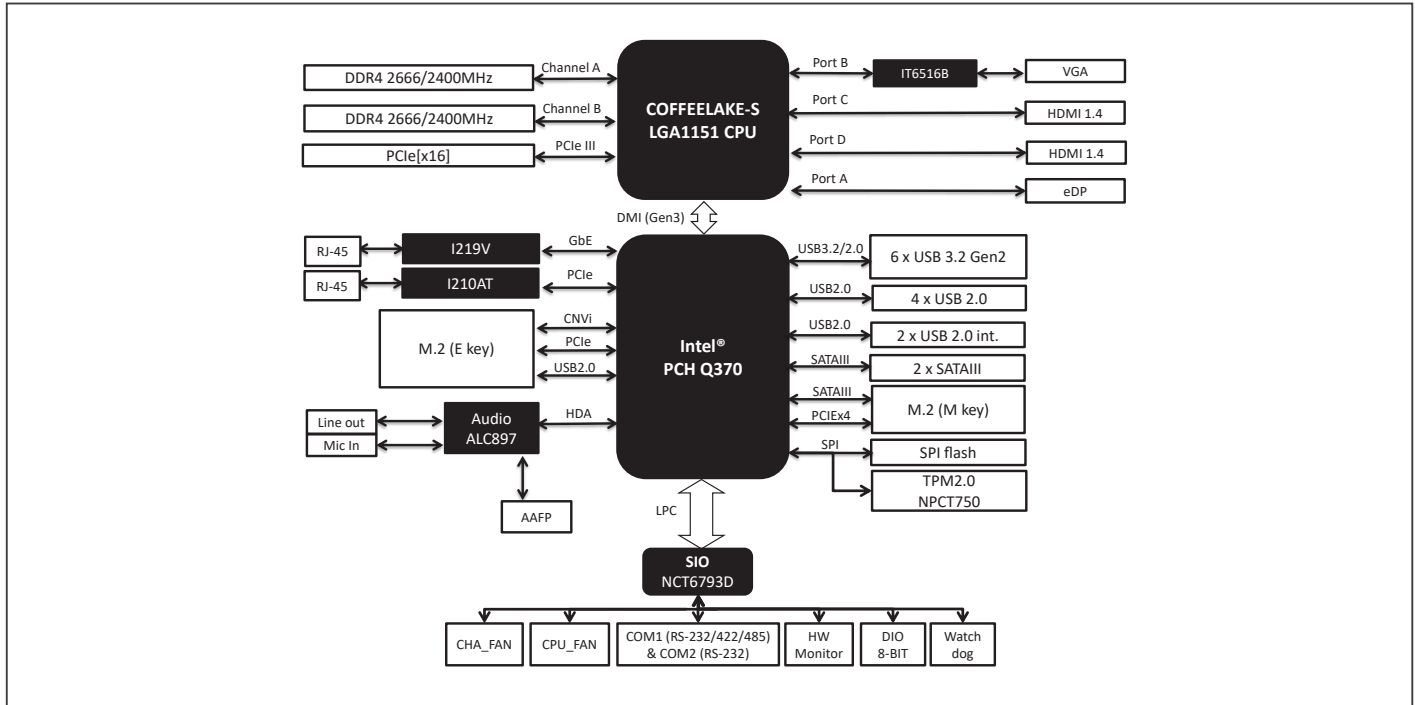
DDR4 2666/2400MHz
Channel A
DDR4 2666/2400MHz
Channel B
PCIe[x16]
PCIe III
COFFEELAKE-S
LGA1151 CPU
Port B
IT6516B
VGA
Port C
HDMI 1.4
Port D
HDMI 1.4
Port A
eDP
DMI (Gen3)
RJ-45
I219V
GbE
RJ-45
I210AT
PCIe
M.2 (E key)
CNVi
PCIe
USB2.0
Intel®
PCH Q370
USB3.2/2.0
6 x USB 3.2 Gen2
USB2.0
4 x USB 2.0
USB2.0
2 x USB 2.0 int.
SATAIII
2 x SATAIII
SATAIII
PCIEx4
M.2 (M key)
SPI
SPI flash
TPM2.0
NPCT750
Line out
Mic In
Audio
ALC897
HDA
AAFP
LPC
SIO
NCT6793D
CHA_FAN
CPU_FAN
COM1 (RS-232/422/485) & COM2 (RS-232)
HW Monitor
DIO 8-BIT
Watch dog